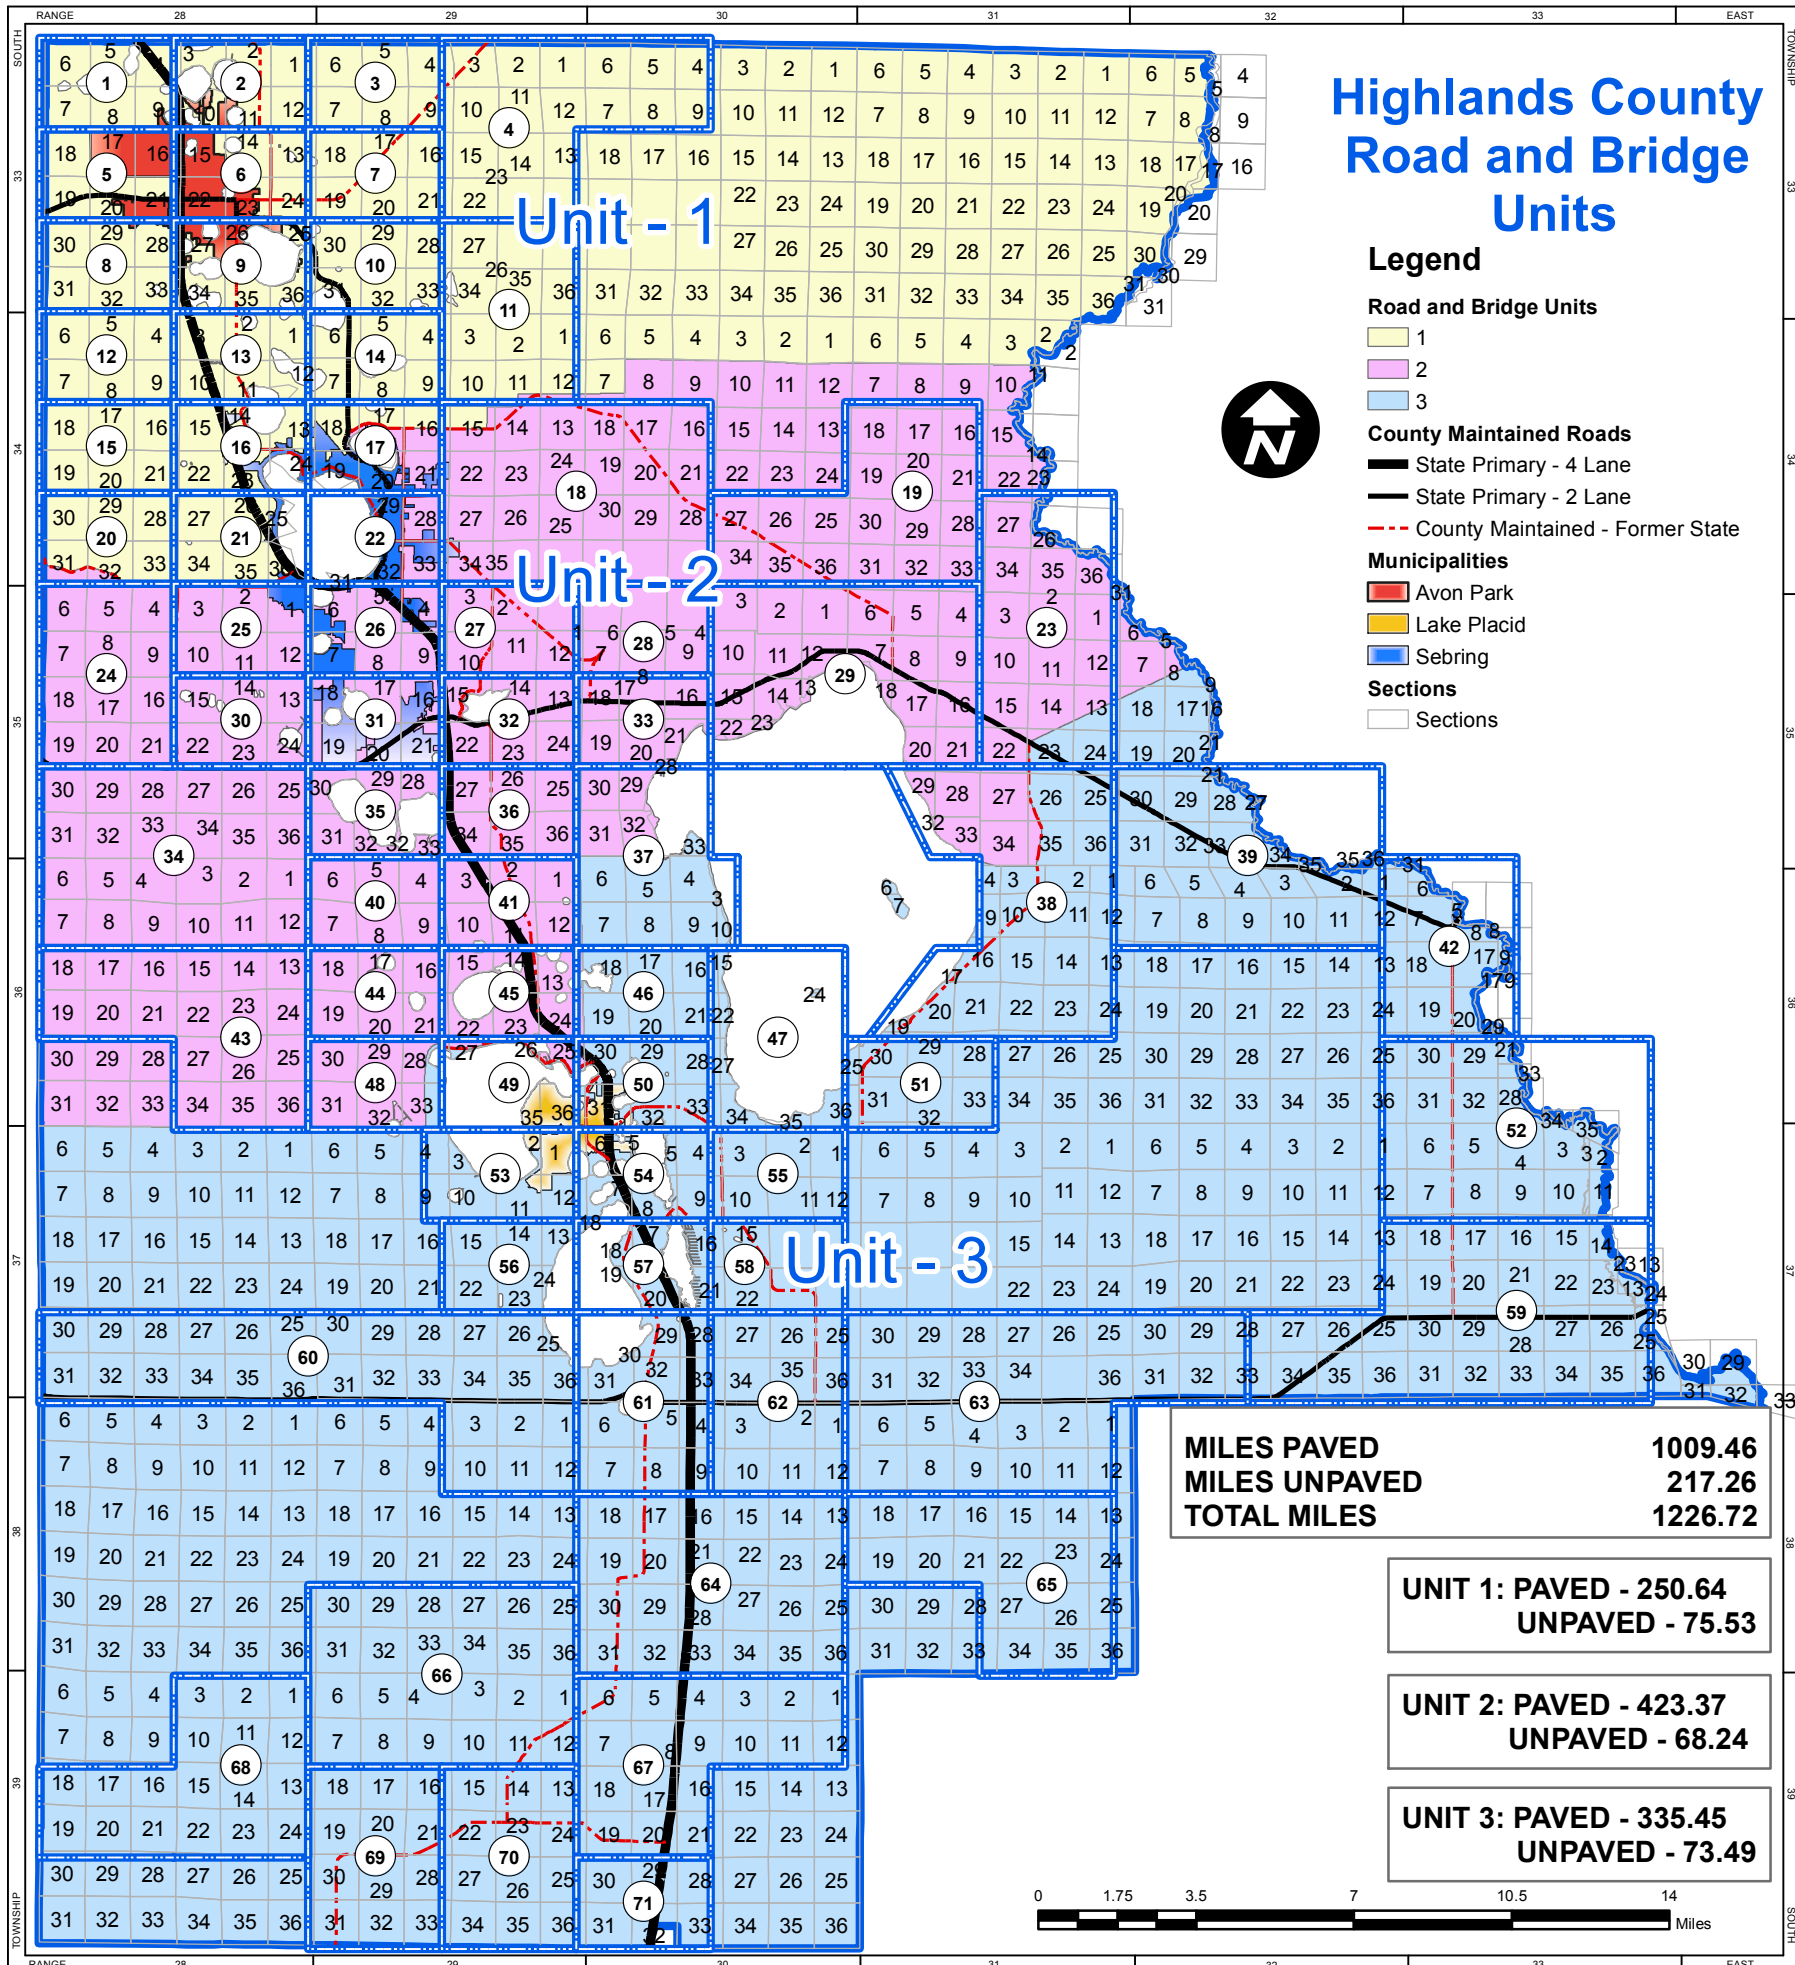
Highlands County Road and Bridge Units

Legend

Road and Bridge Units
1
2
3

County Maintained Roads
State Primary - 4 Lane
State Primary - 2 Lane
County Maintained - Former State

Municipalities
Avon Park
Lake Placid
Sebring

Sections
Sections

Unit - 1
Unit - 2
Unit - 3

MILES PAVED 1009.46
MILES UNPAVED 217.26
TOTAL MILES 1226.72

UNIT 1: PAVED - 250.64
UNPAVED - 75.53

UNIT 2: PAVED - 423.37
UNPAVED - 68.24

UNIT 3: PAVED - 335.45
UNPAVED - 73.49

0 1.75 3.5 7 10.5 14 Miles

RANGE 28 29 30 31 32 33 EAST
SOUTH 33 34 35 36 37 38 39 TOWNSHIP